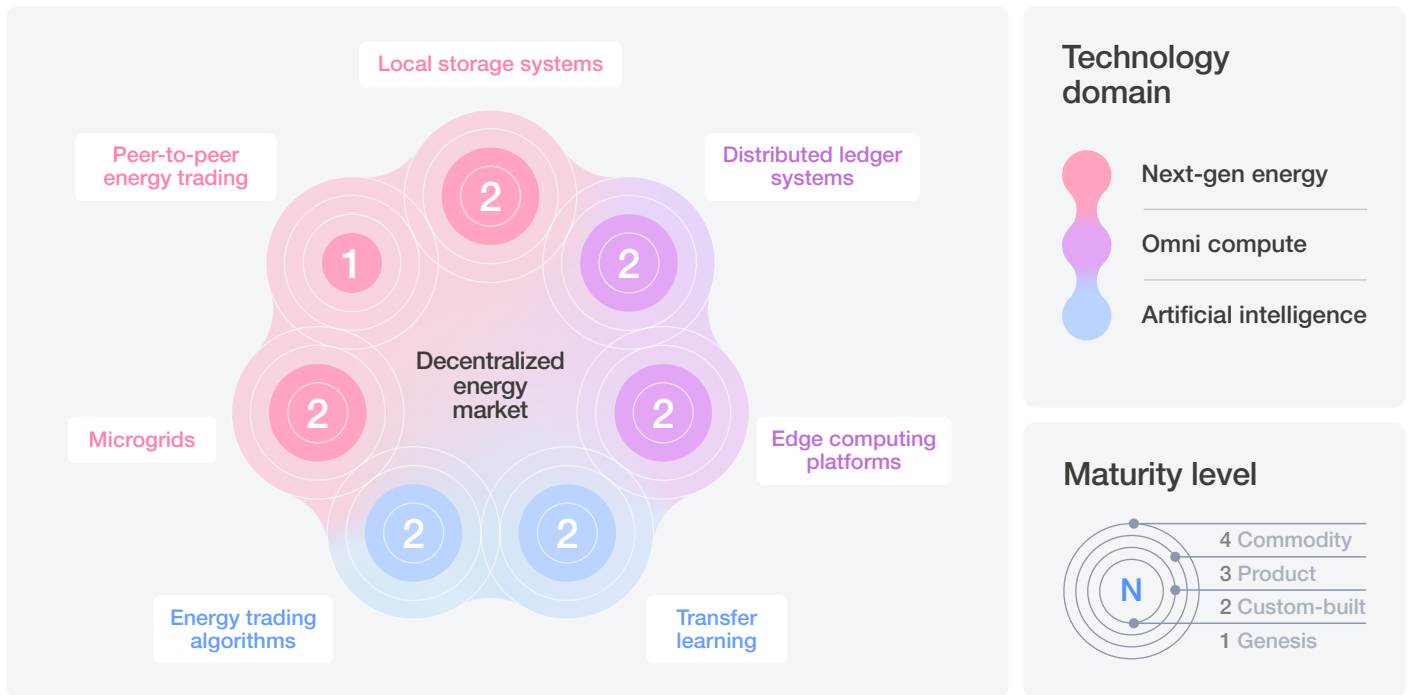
Local storage systems

Peer-to-peer energy trading

Distributed ledger systems

2

1

2

Decentralized energy market

2

2

Microgrids

Edge computing platforms

2

2

Energy trading algorithms

Transfer learning

Technology domain

Next-gen energy

Omni compute

Artificial intelligence

Maturity level

N

4 Commodity

3 Product

2 Custom-built

1 Genesis